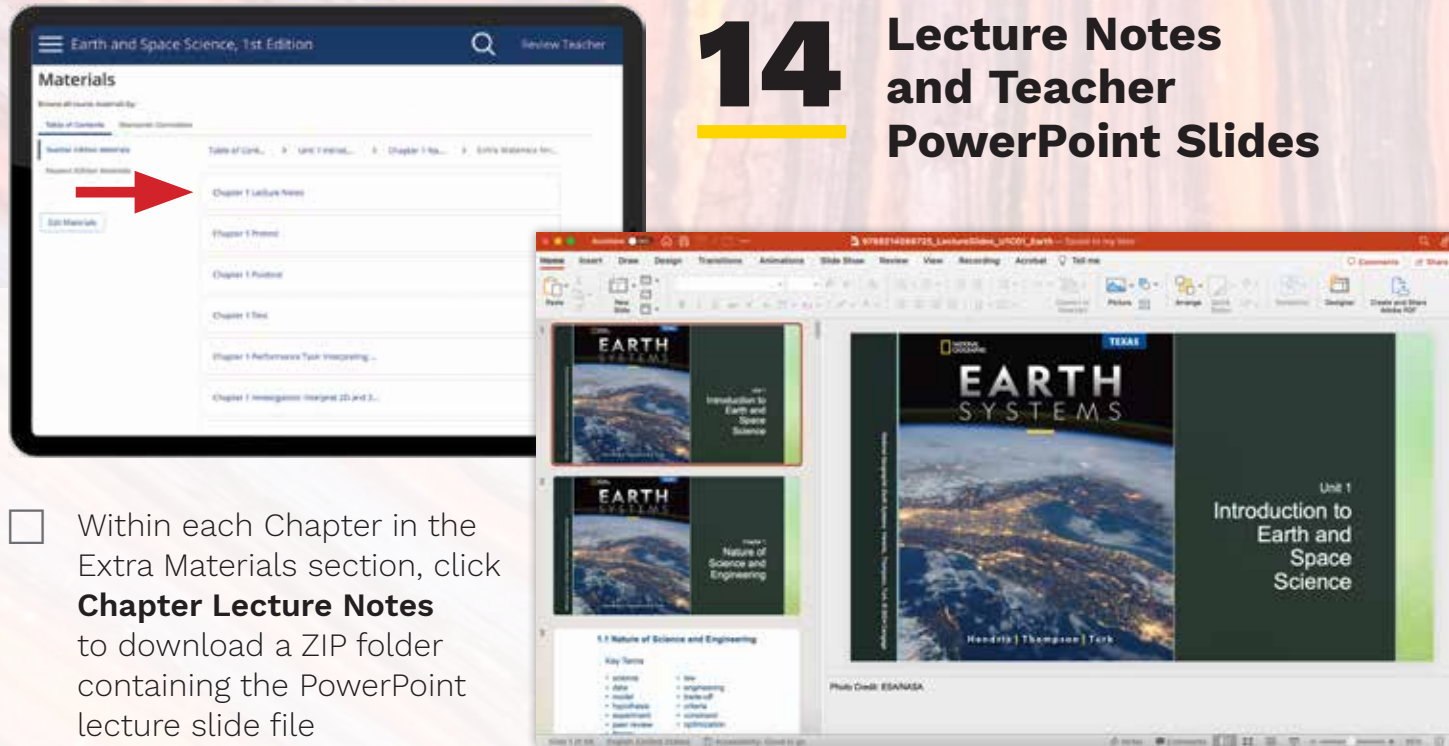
Earth and Space Science, 1st Edition

Review Teacher

Materials

Table of Contents

Chapter 1 Lecture Notes

Chapter 1 Pretest

Chapter 1 Posttest

Chapter 1 Test

Chapter 1 Performance Task: Interpreting...

Chapter 1 Investigation: Interpret 2D and 3...

Edit Materials

14

Lecture Notes and Teacher PowerPoint Slides

Home Insert Draw Design Transitions Animations Slide Show Review View Recording Acrobat Tell me

EARTH SYSTEMS

Unit 1 Introduction to Earth and Space Science

Chapter 1 Nature of Science and Engineering

1.1 Nature of Science and Engineering

Key Terms

TEXAS

EARTH SYSTEMS

Unit 1

Introduction to Earth and Space Science

Hendrix | Thompson | Turk

Photo Credit: ESA/NASA

Within each Chapter in the Extra Materials section, click **Chapter Lecture Notes** to download a ZIP folder containing the PowerPoint lecture slide file